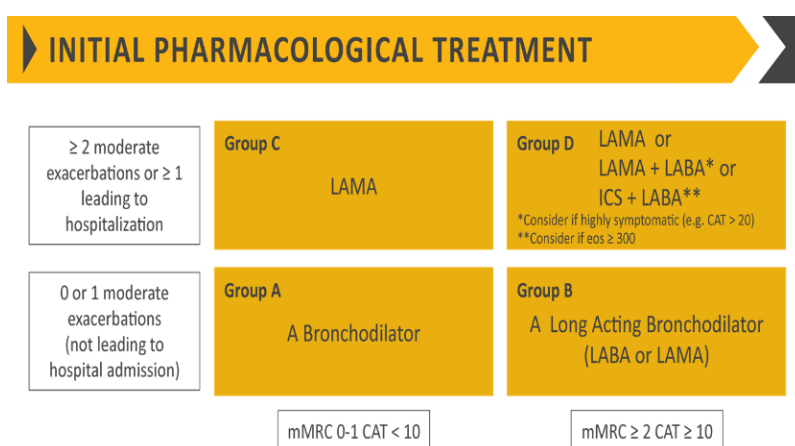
INITIAL PHARMACOLOGICAL TREATMENT

≥ 2 moderate exacerbations or ≥ 1 leading to hospitalization

Group C

LAMA

Group D

LAMA or
LAMA + LABA* or
ICS + LABA**

*Consider if highly symptomatic (e.g. CAT > 20)
**Consider if eos ≥ 300

0 or 1 moderate exacerbations (not leading to hospital admission)

Group A

A Bronchodilator

Group B

A Long Acting Bronchodilator (LABA or LAMA)

mMRC 0-1 CAT < 10

mMRC ≥ 2 CAT ≥ 10